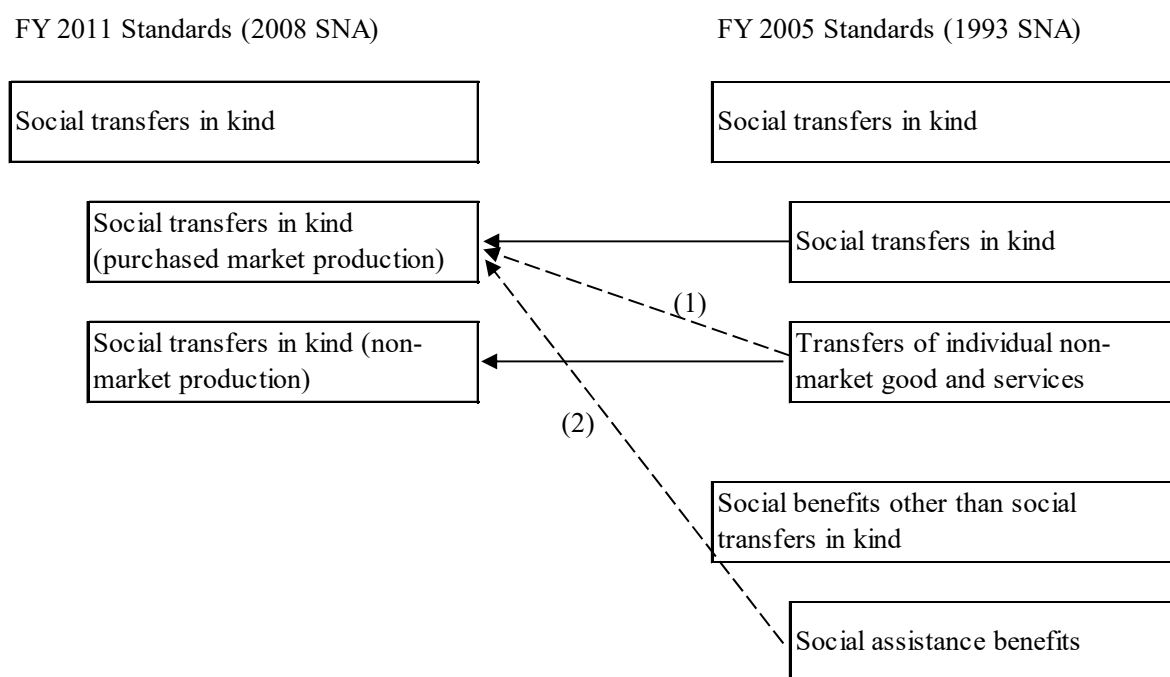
FY 2011 Standards (2008 SNA)

FY 2005 Standards (1993 SNA)

Social transfers in kind

Social transfers in kind

Social transfers in kind (purchased market production)

Social transfers in kind

(1)

Social transfers in kind (non-market production)

Transfers of individual non-market good and services

(2)

Social benefits other than social transfers in kind

Social assistance benefits